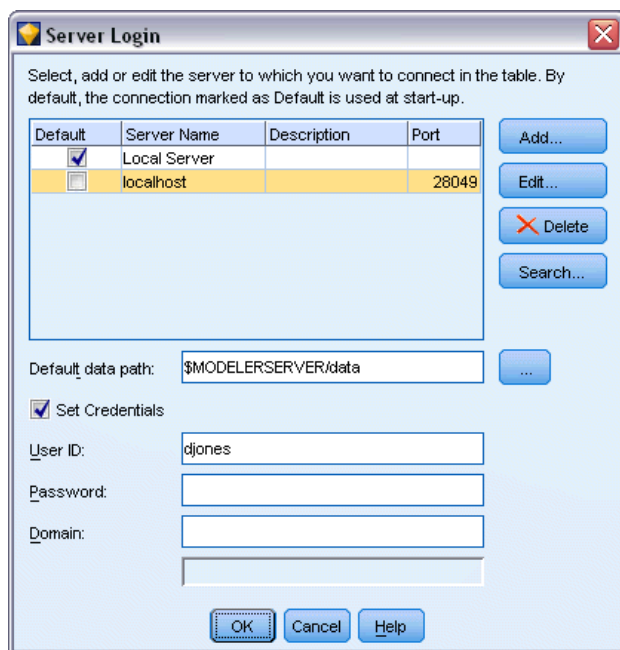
Server Login

Select, add or edit the server to which you want to connect in the table. By default, the connection marked as Default is used at start-up.

| Default | Server Name | Description | Port |
|---|---|---|---|
| ☑ | Local Server | | |
| ☐ | localhost | | 28049 |

Add...
Edit...
Delete
Search...

Default data path: $MODELERSERVER/data ...

Set Credentials

User ID: djones

Password:

Domain:

OK Cancel Help